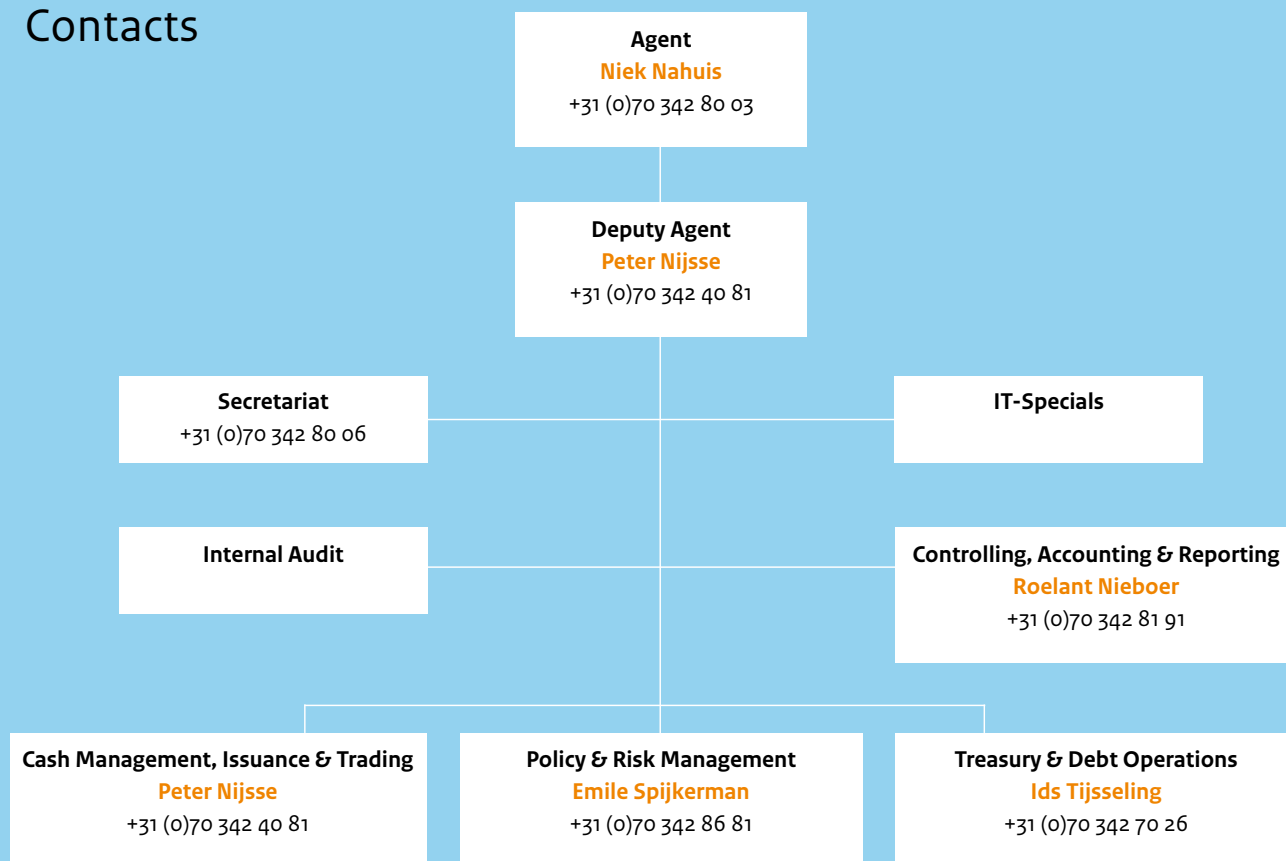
Contacts

Agent
Niek Nahuis
+31 (0)70 342 80 03

Deputy Agent
Peter Nijsse
+31 (0)70 342 40 81

Secretariat
+31 (0)70 342 80 06

IT-Specials

Internal Audit

Controlling, Accounting & Reporting
Roelant Nieboer
+31 (0)70 342 81 91

Cash Management, Issuance & Trading
Peter Nijsse
+31 (0)70 342 40 81

Policy & Risk Management
Emile Spijkerman
+31 (0)70 342 86 81

Treasury & Debt Operations
Ids Tijsseling
+31 (0)70 342 70 26